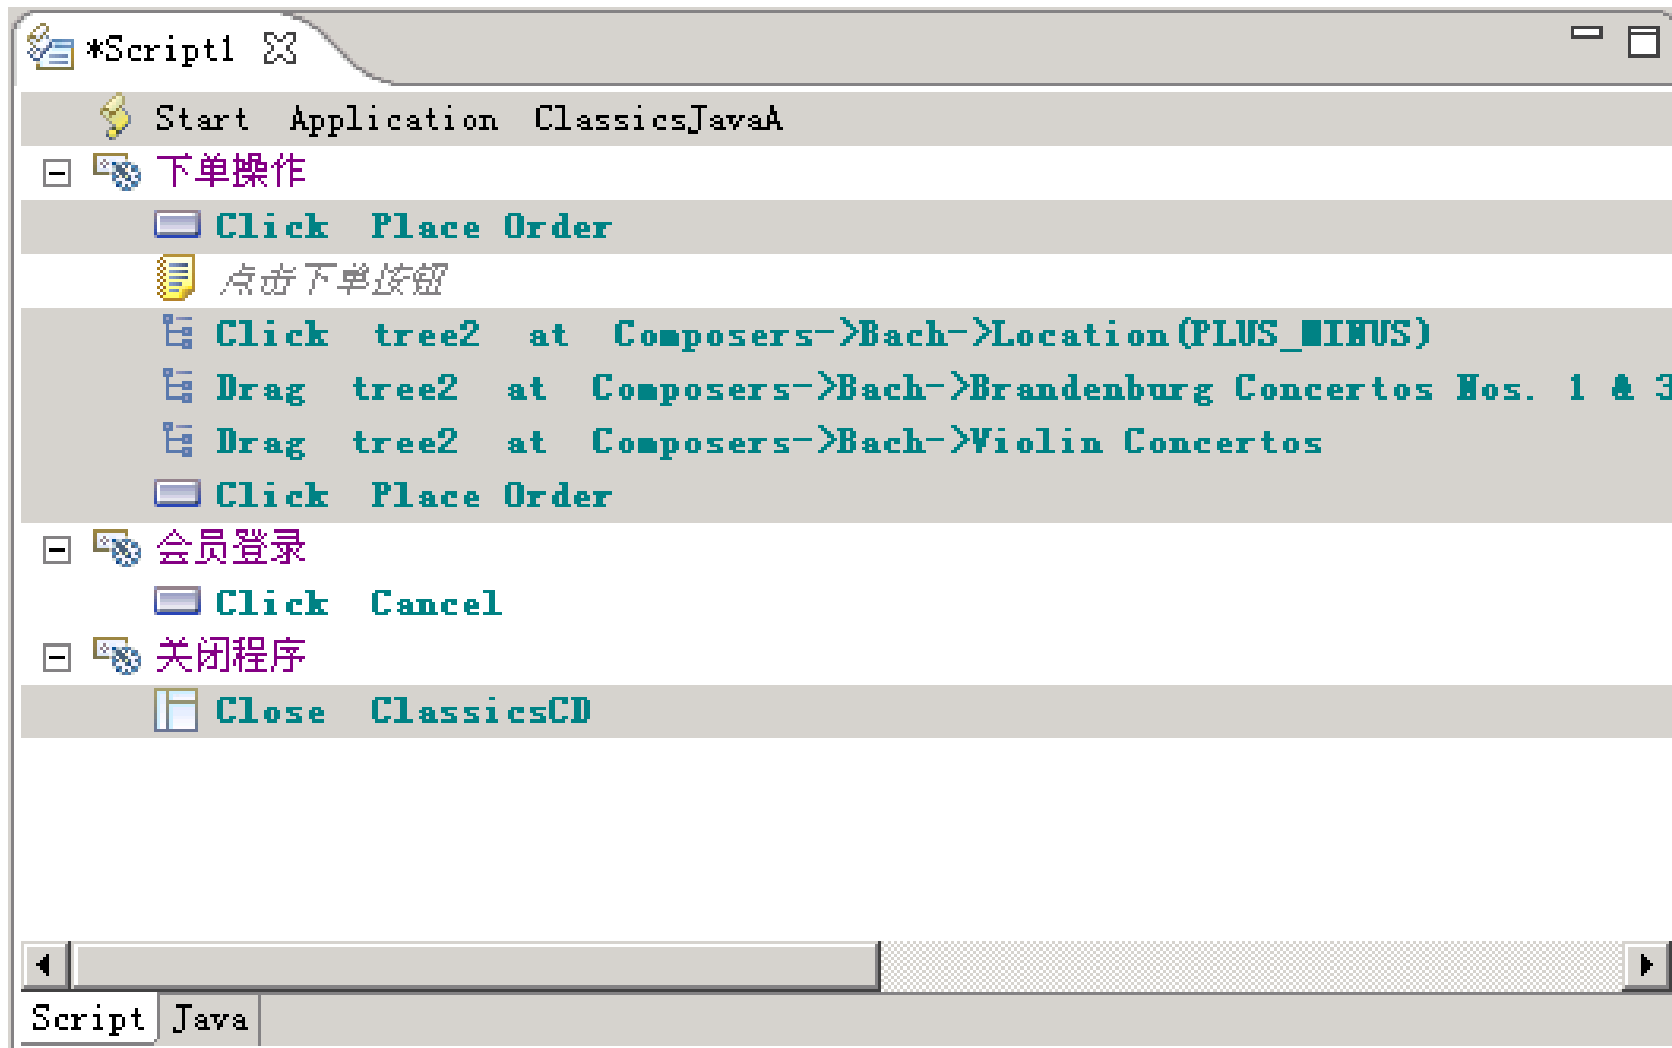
*Script1

Start Application ClassicsJavaA

下单操作

Click Place Order

点击下单按钮

Click tree2 at Composers->Bach->Location(PLUS_MINUS)

Drag tree2 at Composers->Bach->Brandenburg Concertos Nos. 1 & 3

Drag tree2 at Composers->Bach->Violin Concertos

Click Place Order

会员登录

Click Cancel

关闭程序

Close ClassicsCD

Script Java